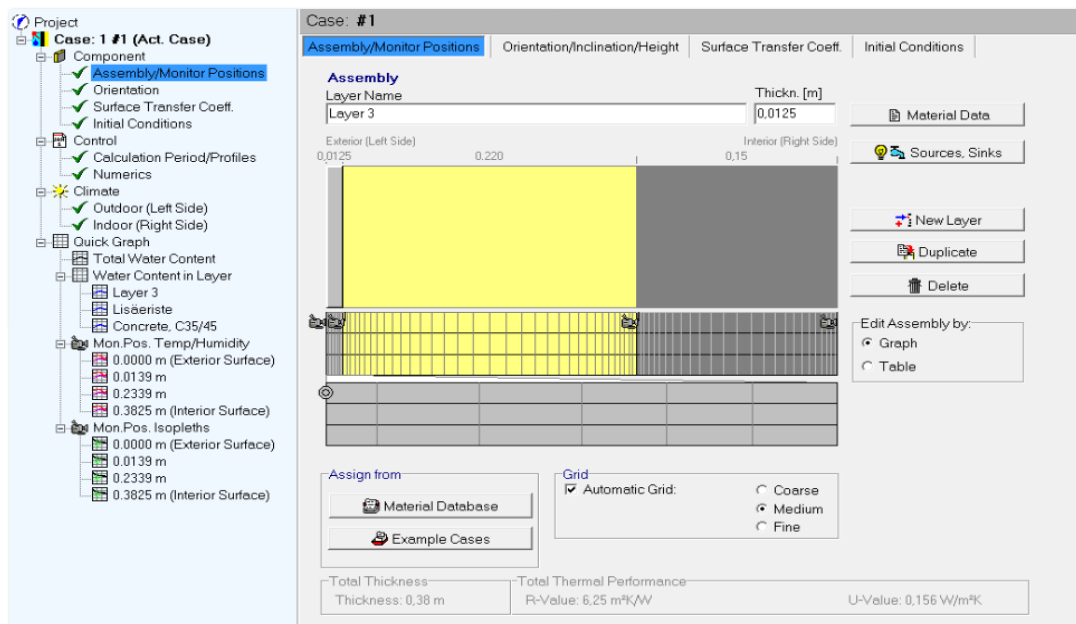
Project
Case: 1 #1 (Act. Case)
Component
Assembly/Monitor Positions
Orientation
Surface Transfer Coeff.
Initial Conditions
Control
Calculation Period/Profiles
Numerics
Climate
Outdoor (Left Side)
Indoor (Right Side)
Quick Graph
Total Water Content
Water Content in Layer
Layer 3
Lisäeriste
Concrete, C35/45
Mon.Pos. Temp/Humidity
0.0000 m (Exterior Surface)
0.0139 m
0.2339 m
0.3825 m (Interior Surface)
Mon.Pos. Isopleths
0.0000 m (Exterior Surface)
0.0139 m
0.2339 m
0.3825 m (Interior Surface)

Case: #1
Assembly/Monitor Positions | Orientation/Inclination/Height | Surface Transfer Coeff. | Initial Conditions

Assembly
Layer Name
Layer 3
Thickn. [m]
0,0125
Material Data
Sources, Sinks
Exterior (Left Side)
Interior (Right Side)
0,0125
0.220
0,15
New Layer
Duplicate
Delete
Edit Assembly by:
Graph
Table

Assign from
Material Database
Example Cases
Grid
Automatic Grid:
Coarse
Medium
Fine

Total Thickness
Thickness: 0,38 m
Total Thermal Performance
R-Value: 6,25 m²K/W
U-Value: 0,156 W/m²K